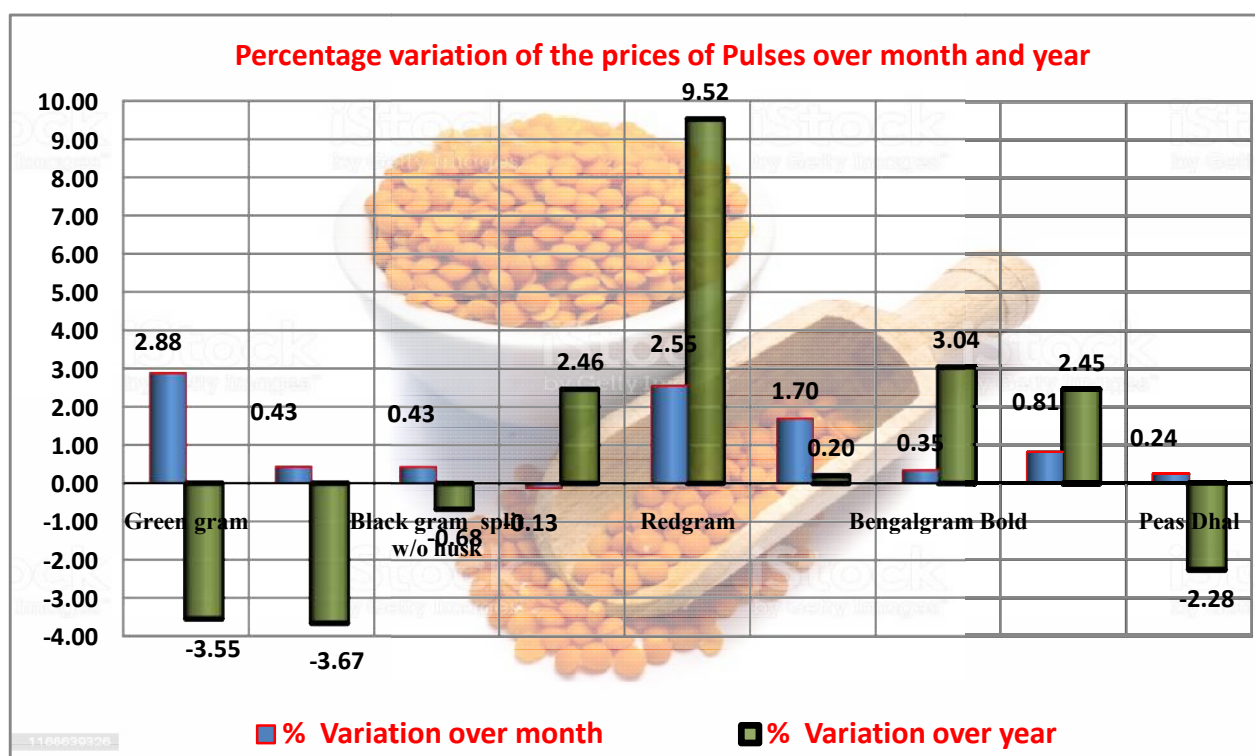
Percentage variation of the prices of Pulses over month and year

10.00
9.00
8.00
7.00
6.00
5.00
4.00
3.00
2.00
1.00
0.00
-1.00
-2.00
-3.00
-4.00

2.88
-3.55
0.43
-3.67
0.43
-0.68
-0.13
2.46
2.55
9.52
1.70
0.20
0.35
3.04
0.81
2.45
0.24
-2.28

Green gram
Black gram split w/o husk
Redgram
Bengalgram Bold
Peas Dhal

iStock by Getty Images

1188639326

% Variation over month
% Variation over year